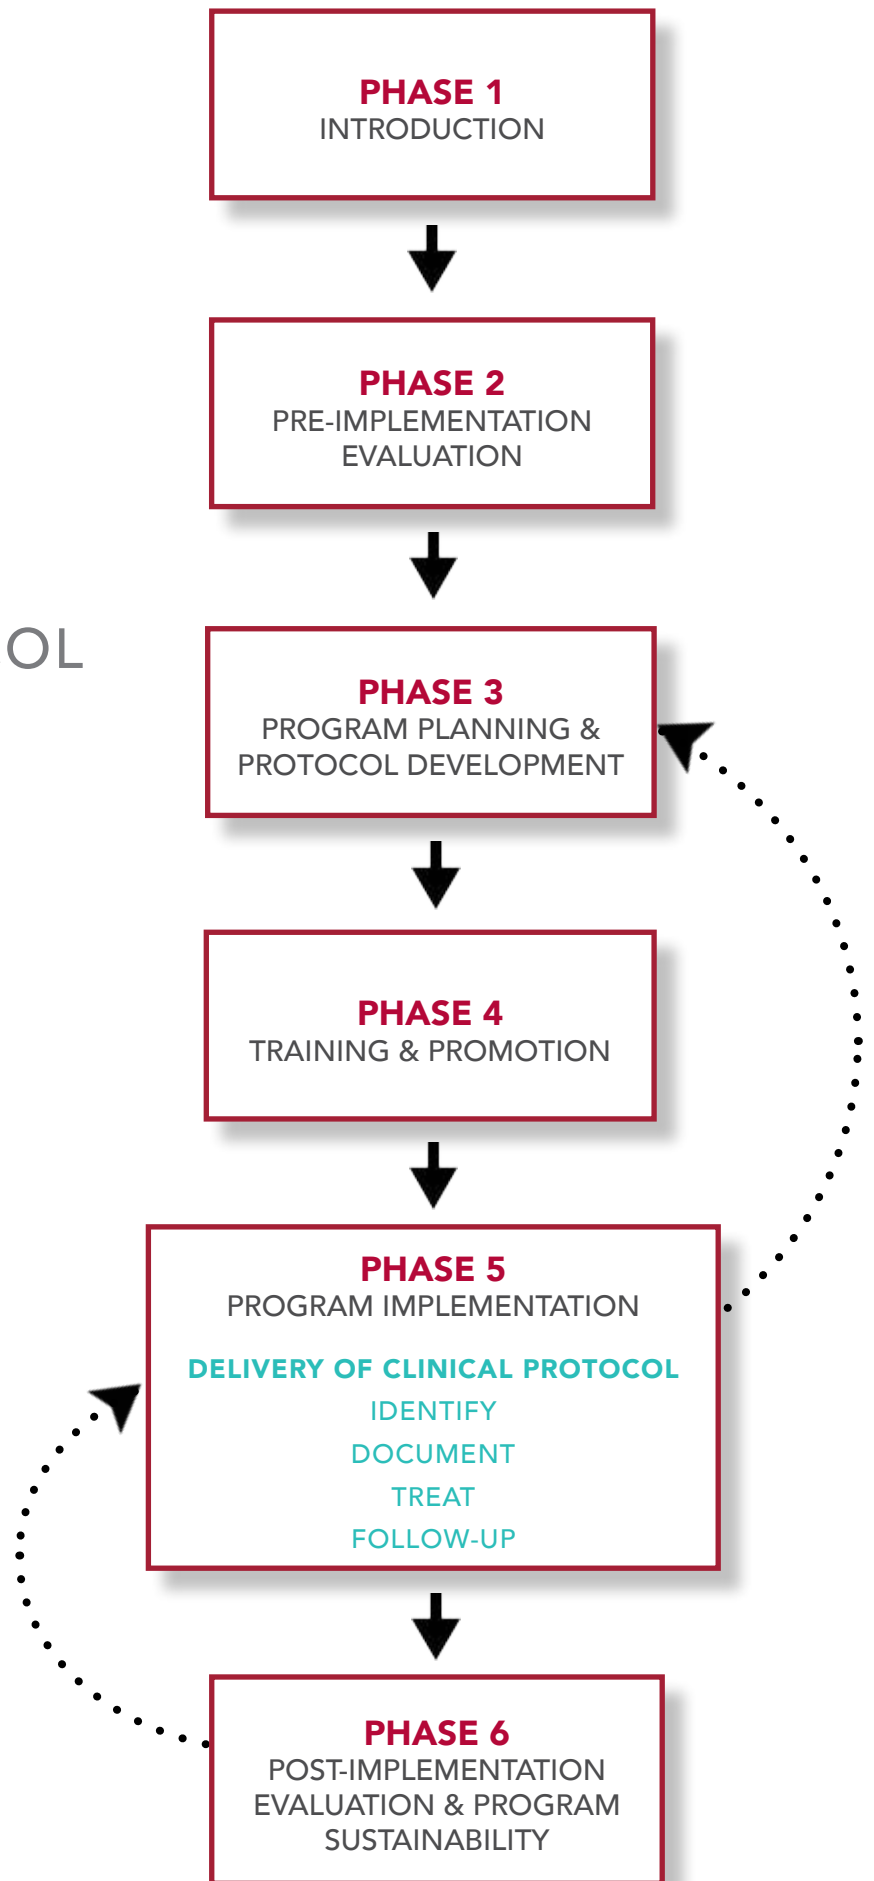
PHASE 1
INTRODUCTION

PHASE 2
PRE-IMPLEMENTATION EVALUATION

OL

PHASE 3
PROGRAM PLANNING & PROTOCOL DEVELOPMENT

PHASE 4
TRAINING & PROMOTION

PHASE 5
PROGRAM IMPLEMENTATION

DELIVERY OF CLINICAL PROTOCOL
IDENTIFY
DOCUMENT
TREAT
FOLLOW-UP

PHASE 6
POST-IMPLEMENTATION EVALUATION & PROGRAM SUSTAINABILITY